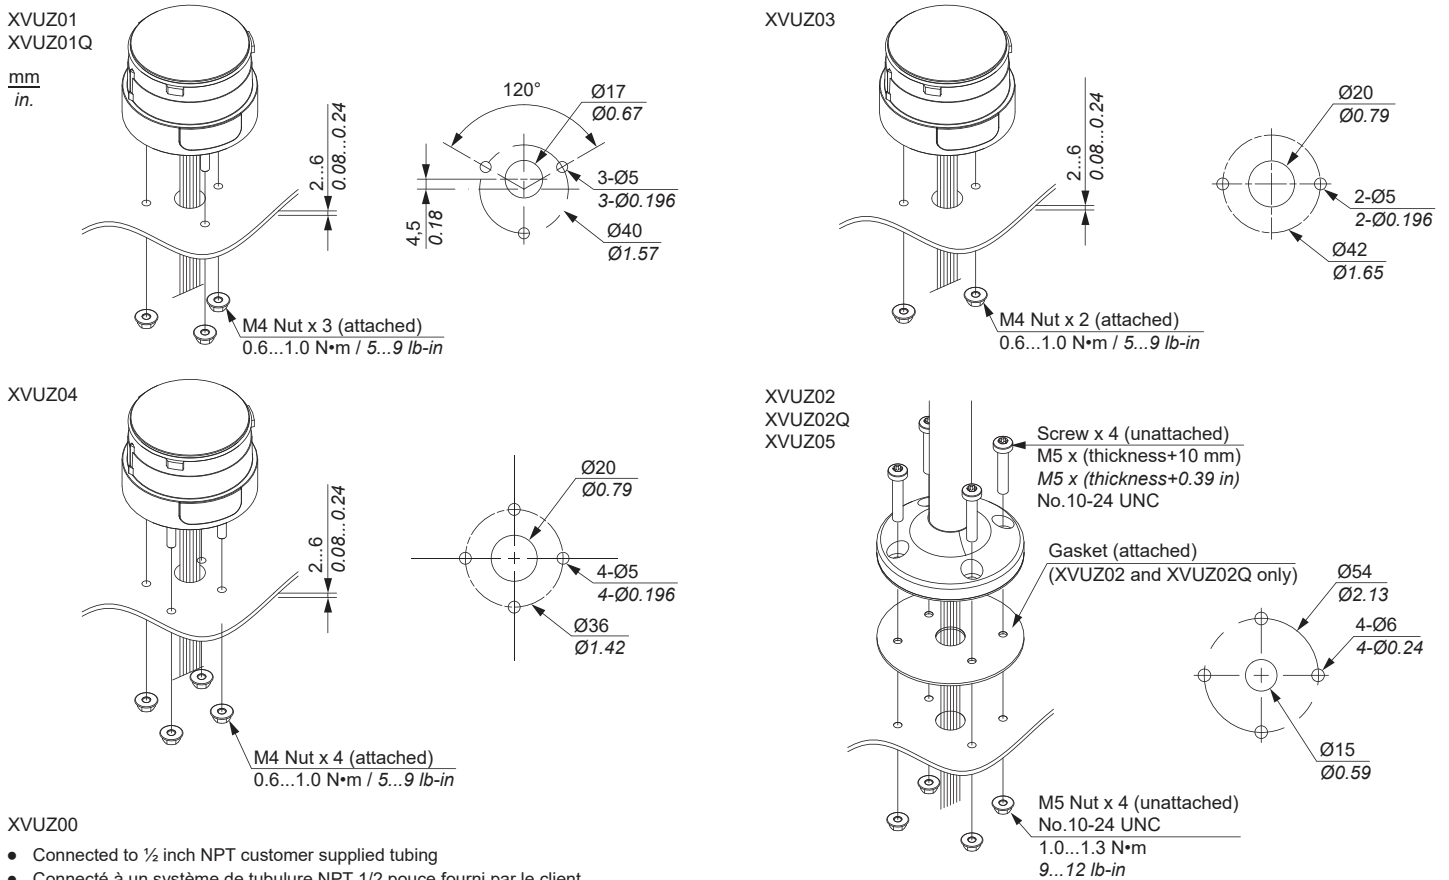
XVUZ01
XVUZ01Q

mm
in.

120°

Ø17
Ø0.67

2...6
0.08...0.24

3-Ø5
3-Ø0.196

4,5
0.18

Ø40
Ø1.57

M4 Nut x 3 (attached)
0.6...1.0 N•m / 5...9 lb-in

XVUZ03

2...6
0.08...0.24

Ø20
Ø0.79

2-Ø5
2-Ø0.196

Ø42
Ø1.65

M4 Nut x 2 (attached)
0.6...1.0 N•m / 5...9 lb-in

XVUZ04

2...6
0.08...0.24

Ø20
Ø0.79

4-Ø5
4-Ø0.196

Ø36
Ø1.42

M4 Nut x 4 (attached)
0.6...1.0 N•m / 5...9 lb-in

XVUZ02
XVUZ02Q
XVUZ05

Screw x 4 (unattached)
M5 x (thickness+10 mm)
M5 x (thickness+0.39 in)
No.10-24 UNC

Gasket (attached)
(XVUZ02 and XVUZ02Q only)

Ø54
Ø2.13

4-Ø6
4-Ø0.24

Ø15
Ø0.59

M5 Nut x 4 (unattached)
No.10-24 UNC
1.0...1.3 N•m
9...12 lb-in

XVUZ00

● Connected to ½ inch NPT customer supplied tubing
● Connecté à un système de tubulure NPT 1/2 pouce fourni par le client